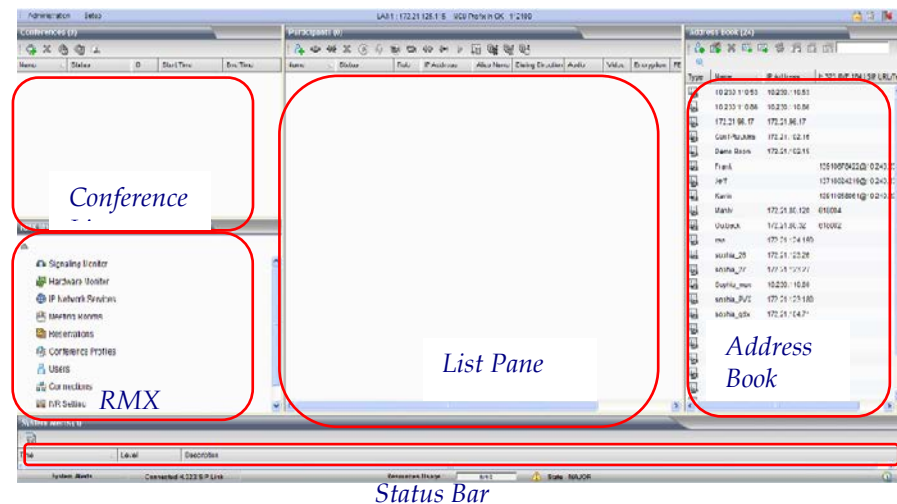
Administration Setup

LAN 1 : 172.21.125.1:5 MCU Profile in OK 1.2.100

Conferences (0)

Name | Status | ID | Start Time | End Time

Conference

Participants (0)

Name | Status | Role | IP Address | Alias Name | Dialing Direction | Audio | Video | Encryption | FE

Address Book (24)

Type | Name | IP Address | IP 323 ID/E.164/SIP URL/T

10.233.1.0:53 | 10.233.1.0:53
10.233.1.0:56 | 10.233.1.0:56
172.21.96.17 | 172.21.96.17
Conf-Rooms | 172.21.102.16
Demo Room | 172.21.102.15
Frank | | 1261066F0422@10.2.43
Jeff | | 1371002421@10.2.43
Karin | | 1261105061@10.2.43
Mark | 172.21.80.128 | 010064
Outlook | 172.21.80.32 | 010062
me | 172.21.124.160
sophia_29 | 172.21.123.26
sophia_27 | 172.21.123.27
Sophia_mcu | 10.233.1.0:56
sophia_RVT | 172.21.123.180
sophia_gdx | 172.21.124.71

Address Book

List Pane

Signaling Monitor
Hardware Monitor
IP Network Services
Meeting Rooms
Reservations
Conference Profiles
Users
Connections
IVR Settings

RMX

System Alerts (1)

Time | Level | Description

System Alerts | Connected 4.223 SIP Link | Resources Usage | 0/40 | State: MAJOR

Status Bar